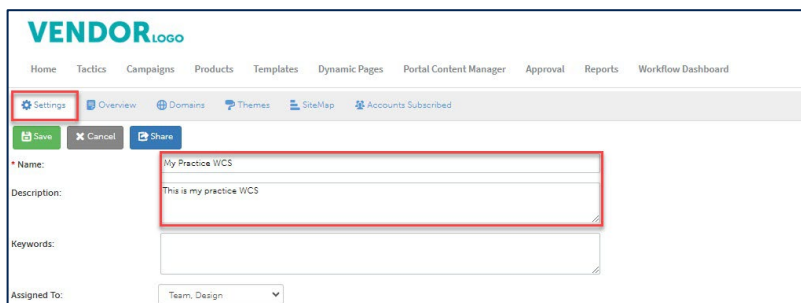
VENDORLOGO

Home Tactics Campaigns Products Templates Dynamic Pages Portal Content Manager Approval Reports Workflow Dashboard

Settings Overview Domains Themes SiteMap Accounts Subscribed

Save Cancel Share

* Name: My Practice WCS

Description: This is my practice WCS

Keywords:

Assigned To: Team, Design